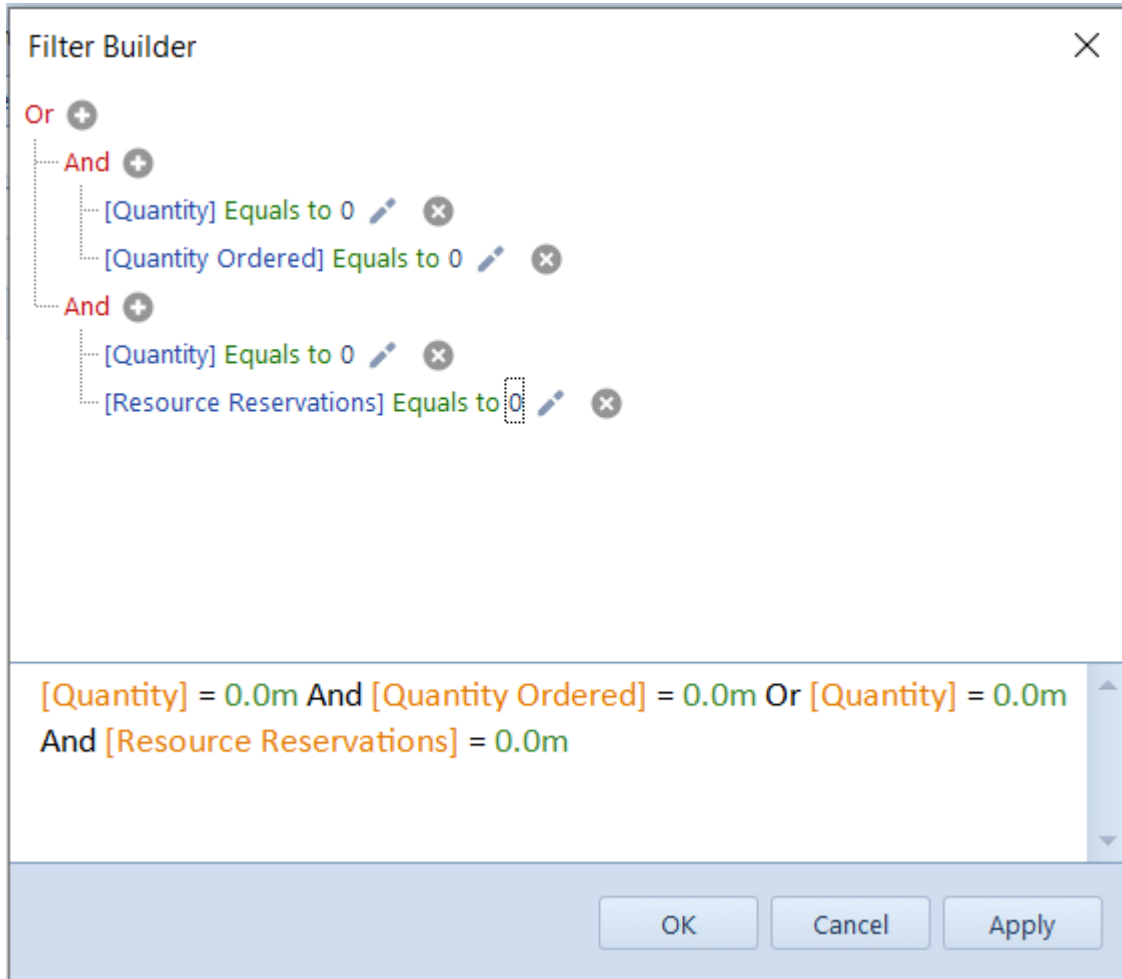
Filter Builder

Or
And
[Quantity] Equals to 0
[Quantity Ordered] Equals to 0
And
[Quantity] Equals to 0
[Resource Reservations] Equals to 0

[Quantity] = 0.0m And [Quantity Ordered] = 0.0m Or [Quantity] = 0.0m And [Resource Reservations] = 0.0m

OK Cancel Apply